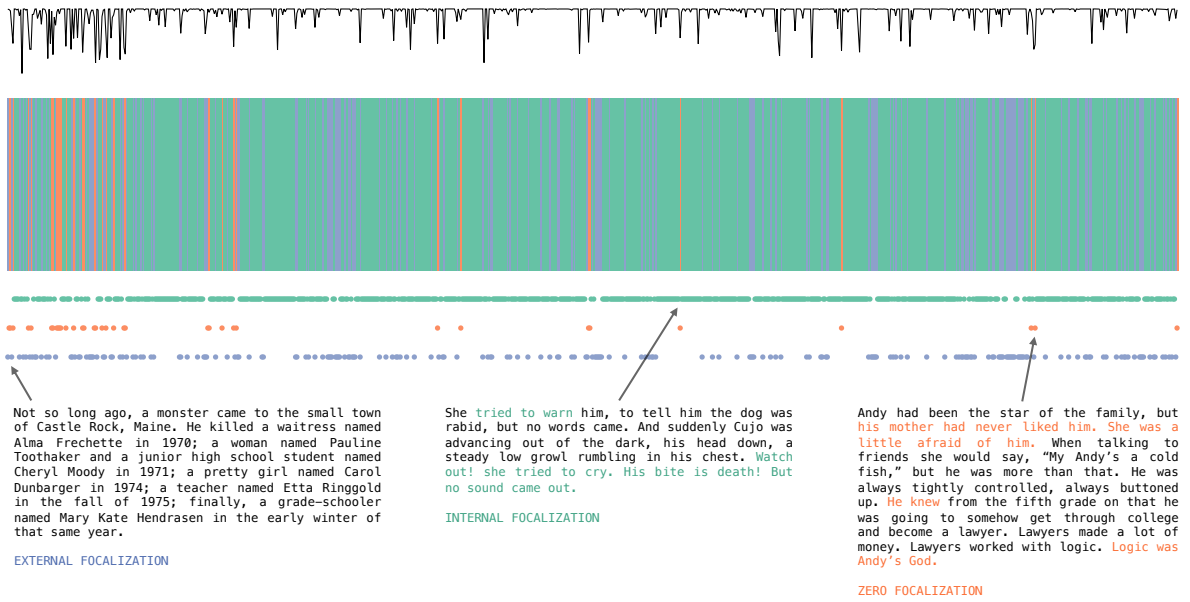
Not so long ago, a monster came to the small town of Castle Rock, Maine. He killed a waitress named Alma Frechette in 1970; a woman named Pauline Toothaker and a junior high school student named Cheryl Moody in 1971; a pretty girl named Carol Dunbarger in 1974; a teacher named Etta Ringgold in the fall of 1975; finally, a grade-schooler named Mary Kate Hendrasen in the early winter of that same year.

EXTERNAL FOCALIZATION

She tried to warn him, to tell him the dog was rabid, but no words came. And suddenly Cujo was advancing out of the dark, his head down, a steady low growl rumbling in his chest. Watch out! she tried to cry. His bite is death! But no sound came out.

INTERNAL FOCALIZATION

Andy had been the star of the family, but his mother had never liked him. She was a little afraid of him. When talking to friends she would say, “My Andy’s a cold fish,” but he was more than that. He was always tightly controlled, always buttoned up. He knew from the fifth grade on that he was going to somehow get through college and become a lawyer. Lawyers made a lot of money. Lawyers worked with logic. Logic was Andy’s God.

ZERO FOCALIZATION